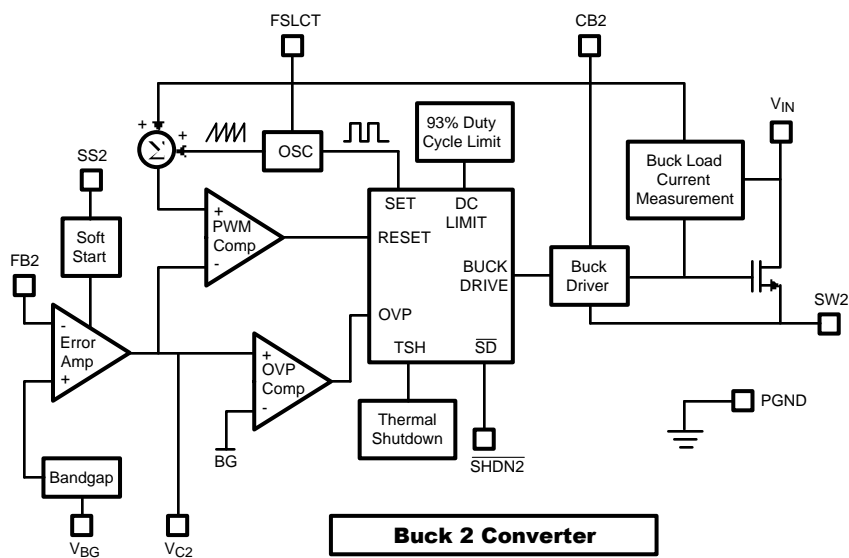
FSLCT

CB2

$V_{IN}$

+ +

$\Sigma$

OSC

93% Duty Cycle Limit

Buck Load Current Measurement

SS2

Soft Start

+ PWM Comp -

SET

DC LIMIT

RESET

BUCK DRIVE

Buck Driver

FB2

- Error Amp +

+ OVP Comp -

OVP

SW2

TSH

$\overline{SD}$

PGND

Thermal Shutdown

BG

$\overline{SHDN2}$

Bandgap

$V_{BG}$

$V_{C2}$

Buck 2 Converter